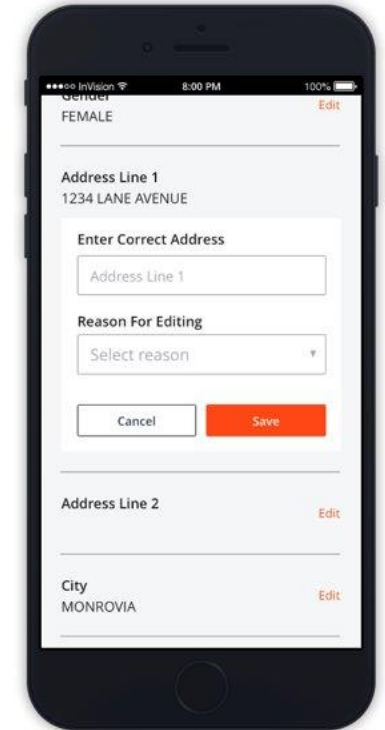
●●●○○ InVision 8:00 PM 100%

Gender
FEMALE
Edit

Address Line 1
1234 LANE AVENUE

Enter Correct Address

Address Line 1

Reason For Editing

Select reason

Cancel

Save

Address Line 2
Edit

City
MONROVIA
Edit